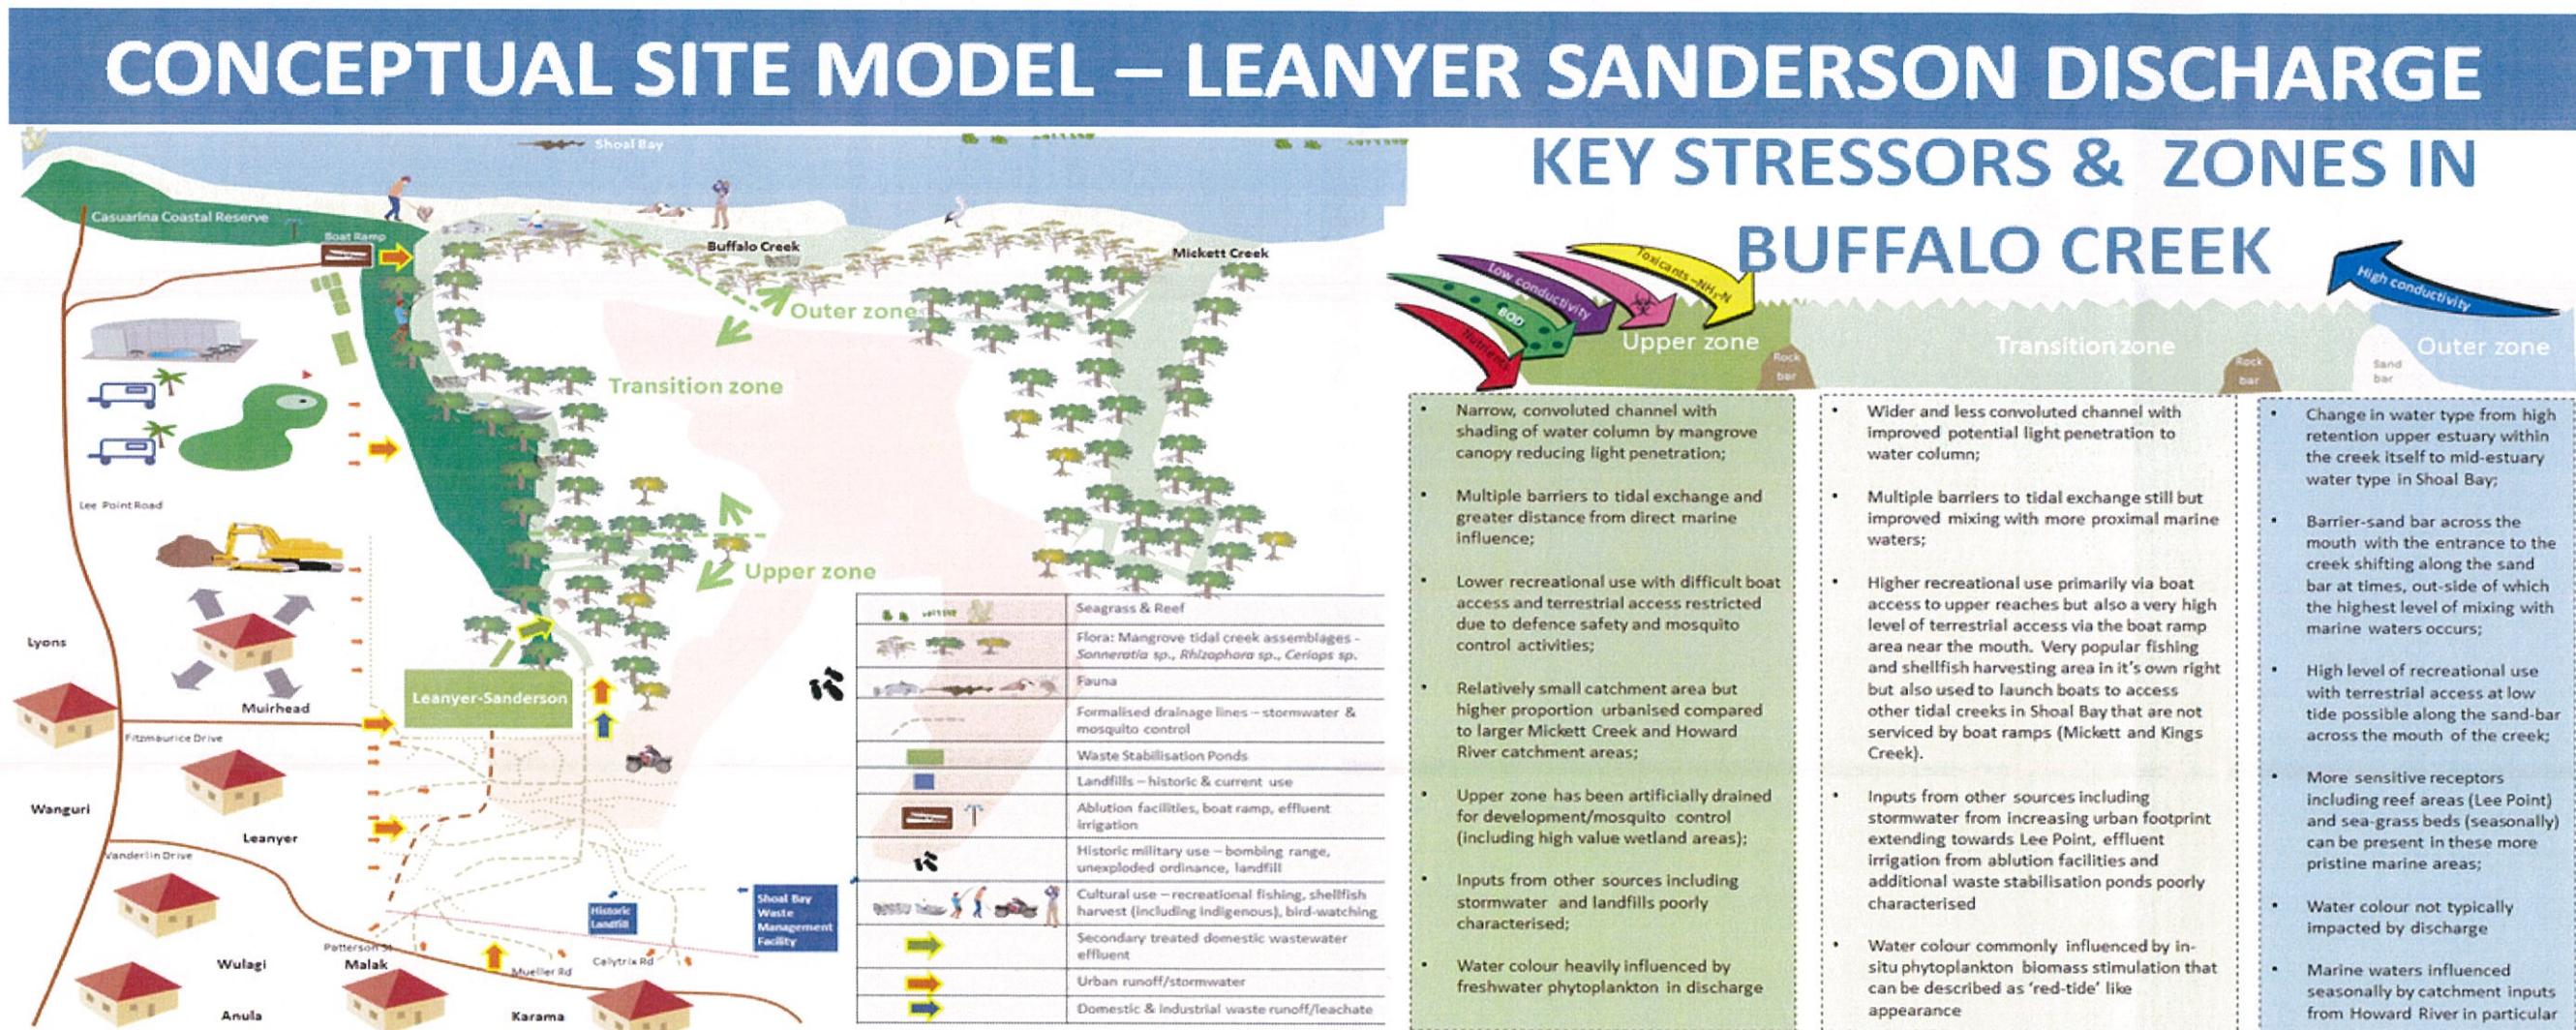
CONCEPTUAL SITE MODEL – LEANYER SANDERSON DISCHARGE

Shoal Bay

Casuarina Coastal Reserve

Boat Ramp

Buffalo Creek

Mickett Creek

Outer zone

Transition zone

Upper zone

Lee Point Road

Lyons

Muirhead

Fitzmaurice Drive

Wanguri

Leanyer

Vanderlin Drive

Wulagi

Patterson St

Malak

Anula

Karama

Mueller Rd

Calytrix Rd

Leanyer-Sanderson

Historic Landfill

Shoal Bay Waste Management Facility

| | |
|---|---|
| | Seagrass & Reef |
| | Flora: Mangrove tidal creek assemblages - *Sonneratia sp., Rhizophora sp., Ceriops sp.* |
| | Fauna |
| | Formalised drainage lines – stormwater & mosquito control |
| | Waste Stabilisation Ponds |
| | Landfills – historic & current use |
| | Ablution facilities, boat ramp, effluent irrigation |
| | Historic military use – bombing range, unexploded ordinance, landfill |
| | Cultural use – recreational fishing, shellfish harvest (including indigenous), bird-watching |
| | Secondary treated domestic wastewater effluent |
| | Urban runoff/stormwater |
| | Domestic & industrial waste runoff/leachate |

KEY STRESSORS & ZONES IN BUFFALO CREEK

Nutrients

BOD

Low conductivity

Toxicants – $NH_3$-N

High conductivity

Upper zone

Rock bar

Transition zone

Rock bar

Sand bar

Outer zone

• Narrow, convoluted channel with shading of water column by mangrove canopy reducing light penetration;

• Multiple barriers to tidal exchange and greater distance from direct marine influence;

• Lower recreational use with difficult boat access and terrestrial access restricted due to defence safety and mosquito control activities;

• Relatively small catchment area but higher proportion urbanised compared to larger Mickett Creek and Howard River catchment areas;

• Upper zone has been artificially drained for development/mosquito control (including high value wetland areas);

• Inputs from other sources including stormwater and landfills poorly characterised;

• Water colour heavily influenced by freshwater phytoplankton in discharge

• Wider and less convoluted channel with improved potential light penetration to water column;

• Multiple barriers to tidal exchange still but improved mixing with more proximal marine waters;

• Higher recreational use primarily via boat access to upper reaches but also a very high level of terrestrial access via the boat ramp area near the mouth. Very popular fishing and shellfish harvesting area in it's own right but also used to launch boats to access other tidal creeks in Shoal Bay that are not serviced by boat ramps (Mickett and Kings Creek).

• Inputs from other sources including stormwater from increasing urban footprint extending towards Lee Point, effluent irrigation from ablution facilities and additional waste stabilisation ponds poorly characterised

• Water colour commonly influenced by in-situ phytoplankton biomass stimulation that can be described as 'red-tide' like appearance

• Change in water type from high retention upper estuary within the creek itself to mid-estuary water type in Shoal Bay;

• Barrier-sand bar across the mouth with the entrance to the creek shifting along the sand bar at times, out-side of which the highest level of mixing with marine waters occurs;

• High level of recreational use with terrestrial access at low tide possible along the sand-bar across the mouth of the creek;

• More sensitive receptors including reef areas (Lee Point) and sea-grass beds (seasonally) can be present in these more pristine marine areas;

• Water colour not typically impacted by discharge

• Marine waters influenced seasonally by catchment inputs from Howard River in particular